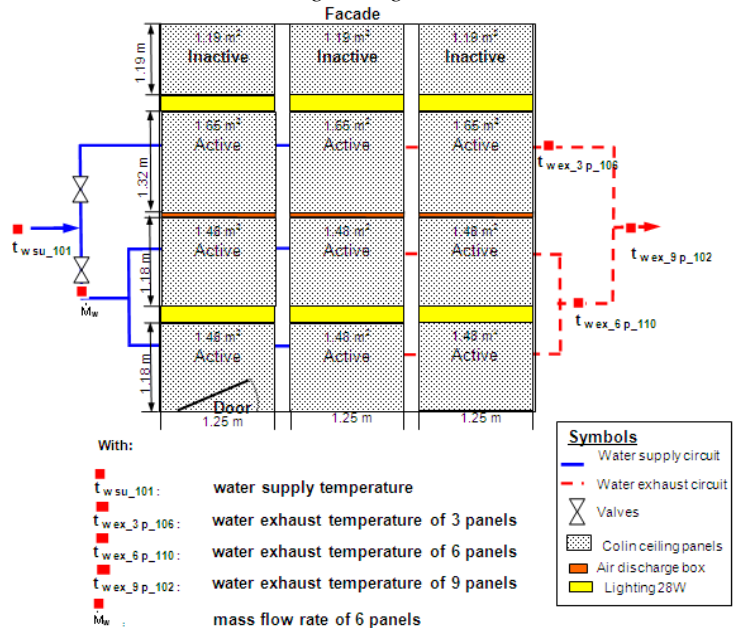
Facade

1.19 m

1.19 m²
Inactive

1.19 m²
Inactive

1.19 m²
Inactive

1.32 m

1.65 m²
Active

1.65 m²
Active

1.65 m²
Active

$t_{w\ ex\_3\ p\_106}$

$t_{w\ su\_101}$

1.18 m

1.48 m²
Active

1.48 m²
Active

1.48 m²
Active

$t_{w\ ex\_9\ p\_102}$

$\dot{M}_w$

$t_{w\ ex\_6\ p\_110}$

1.18 m

1.48 m²
Active

1.48 m²
Active

1.48 m²
Active

Door
1.25 m

1.25 m

1.25 m

With:

$t_{w\ su\_101}$ : water supply temperature

$t_{w\ ex\_3\ p\_106}$ : water exhaust temperature of 3 panels

$t_{w\ ex\_6\ p\_110}$ : water exhaust temperature of 6 panels

$t_{w\ ex\_9\ p\_102}$ : water exhaust temperature of 9 panels

$\dot{M}_w$ : mass flow rate of 6 panels

Symbols
Water supply circuit
Water exhaust circuit
Valves
Colin ceiling panels
Air discharge box
Lighting 28W